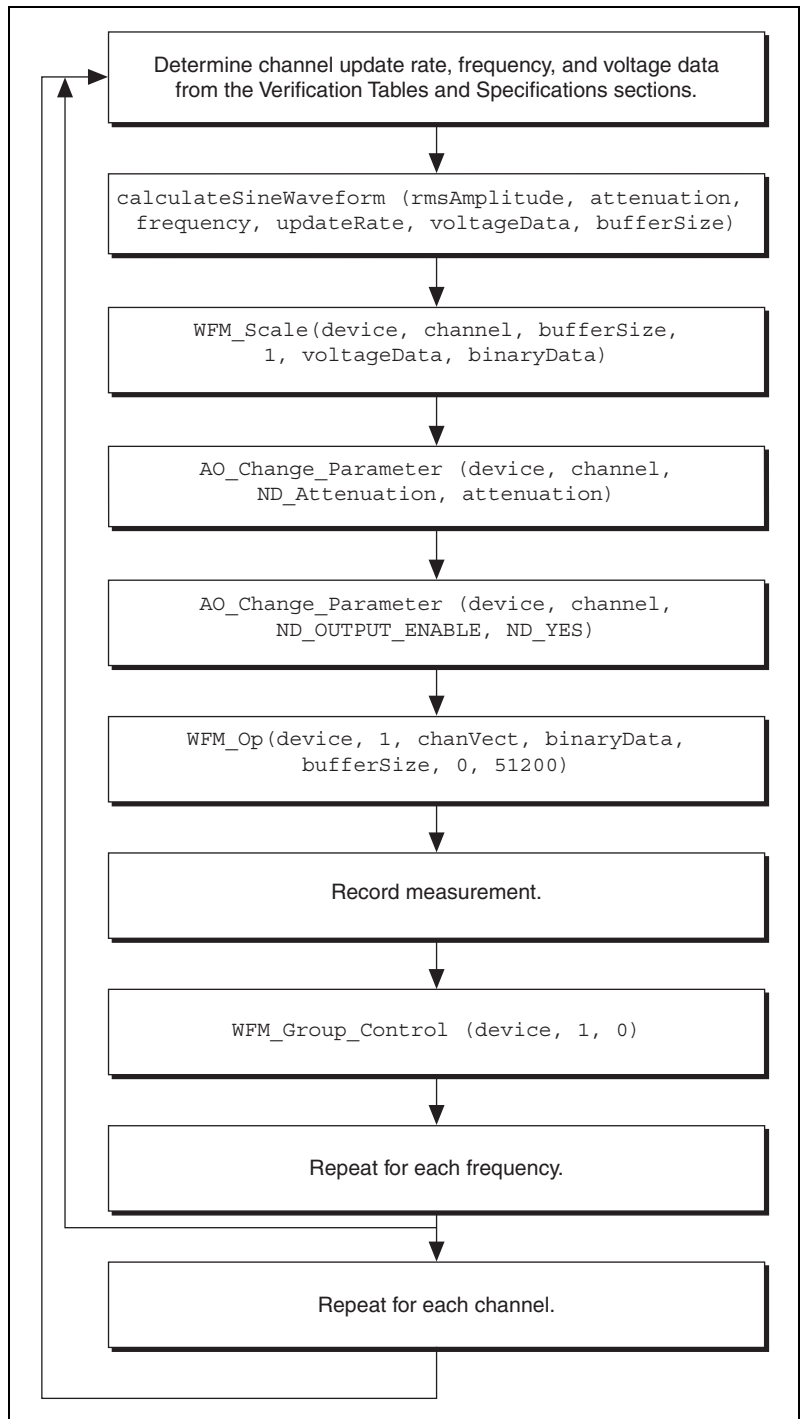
Determine channel update rate, frequency, and voltage data from the Verification Tables and Specifications sections.

calculateSineWaveform (rmsAmplitude, attenuation, frequency, updateRate, voltageData, bufferSize)

WFM_Scale(device, channel, bufferSize, 1, voltageData, binaryData)

AO_Change_Parameter (device, channel, ND_Attenuation, attenuation)

AO_Change_Parameter (device, channel, ND_OUTPUT_ENABLE, ND_YES)

WFM_Op(device, 1, chanVect, binaryData, bufferSize, 0, 51200)

Record measurement.

WFM_Group_Control (device, 1, 0)

Repeat for each frequency.

Repeat for each channel.